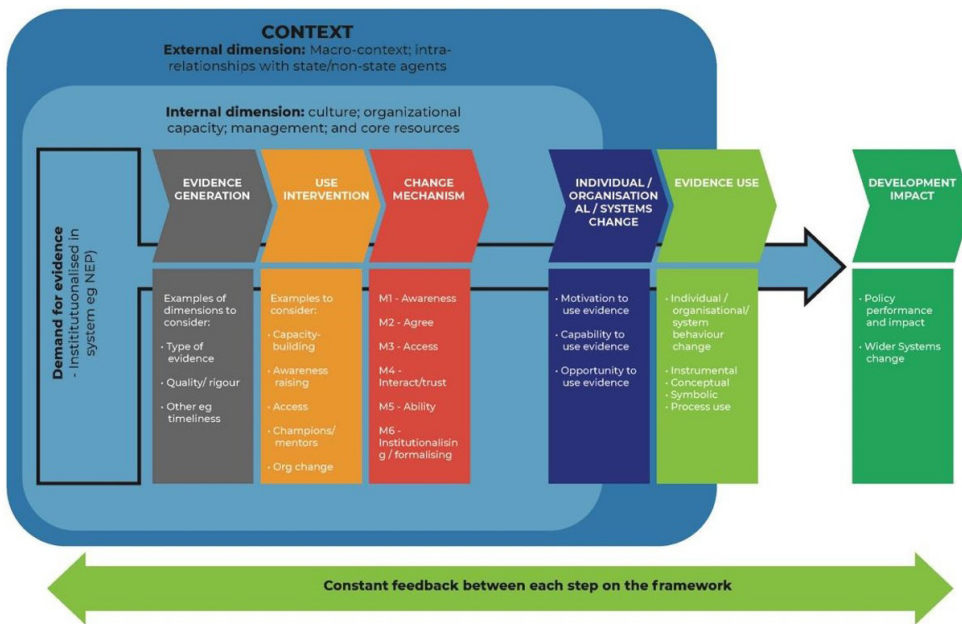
CONTEXT

External dimension: Macro-context; intra-relationships with state/non-state agents

Internal dimension: culture; organizational capacity; management; and core resources

Demand for evidence - Institutuonalised in system eg NEP)

EVIDENCE GENERATION

USE INTERVENTION

CHANGE MECHANISM

INDIVIDUAL / ORGANISATIONAL / SYSTEMS CHANGE

EVIDENCE USE

DEVELOPMENT IMPACT

Examples of dimensions to consider:
- Type of evidence
- Quality/ rigour
- Other eg timeliness

Examples to consider:
- Capacity-building
- Awareness raising
- Access
- Champions/ mentors
- Org change

M1 - Awareness
M2 - Agree
M3 - Access
M4 - Interact/trust
M5 - Ability
M6 - Institutionalising / formalising

- Motivation to use evidence
- Capability to use evidence
- Opportunity to use evidence

- Individual / organisational/ system behaviour change
- Instrumental
- Conceptual
- Symbolic
- Process use

- Policy performance and impact
- Wider Systems change

Constant feedback between each step on the framework